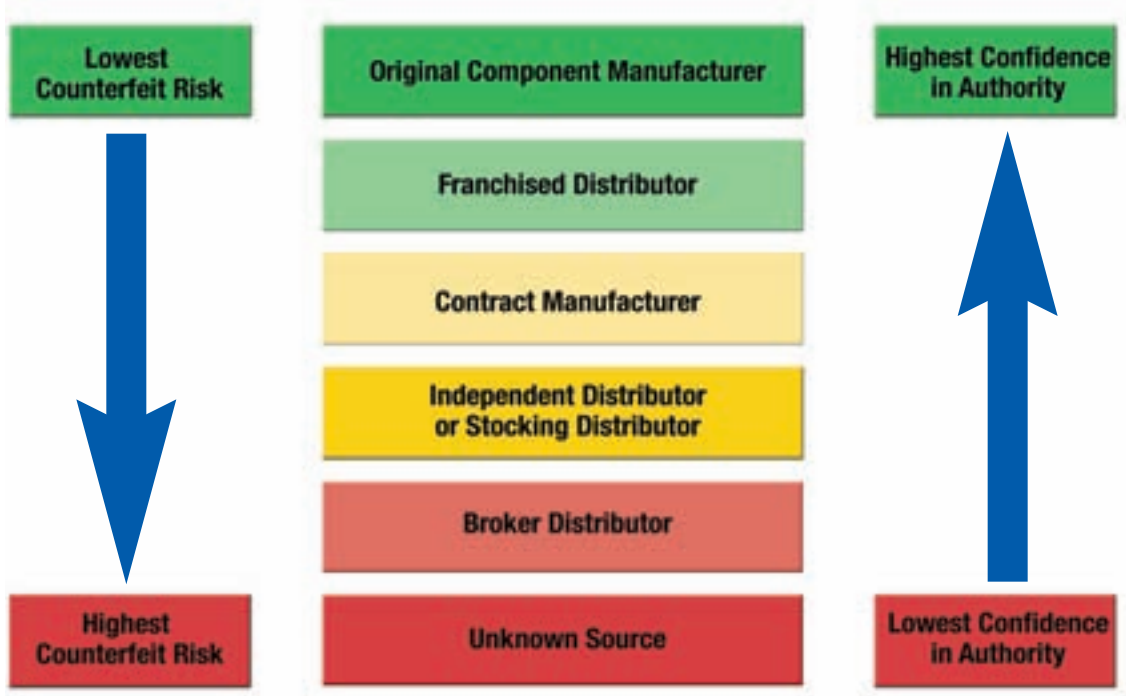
Lowest Counterfeit Risk

Original Component Manufacturer

Highest Confidence in Authority

Franchised Distributor

Contract Manufacturer

Independent Distributor or Stocking Distributor

Broker Distributor

Highest Counterfeit Risk

Unknown Source

Lowest Confidence in Authority